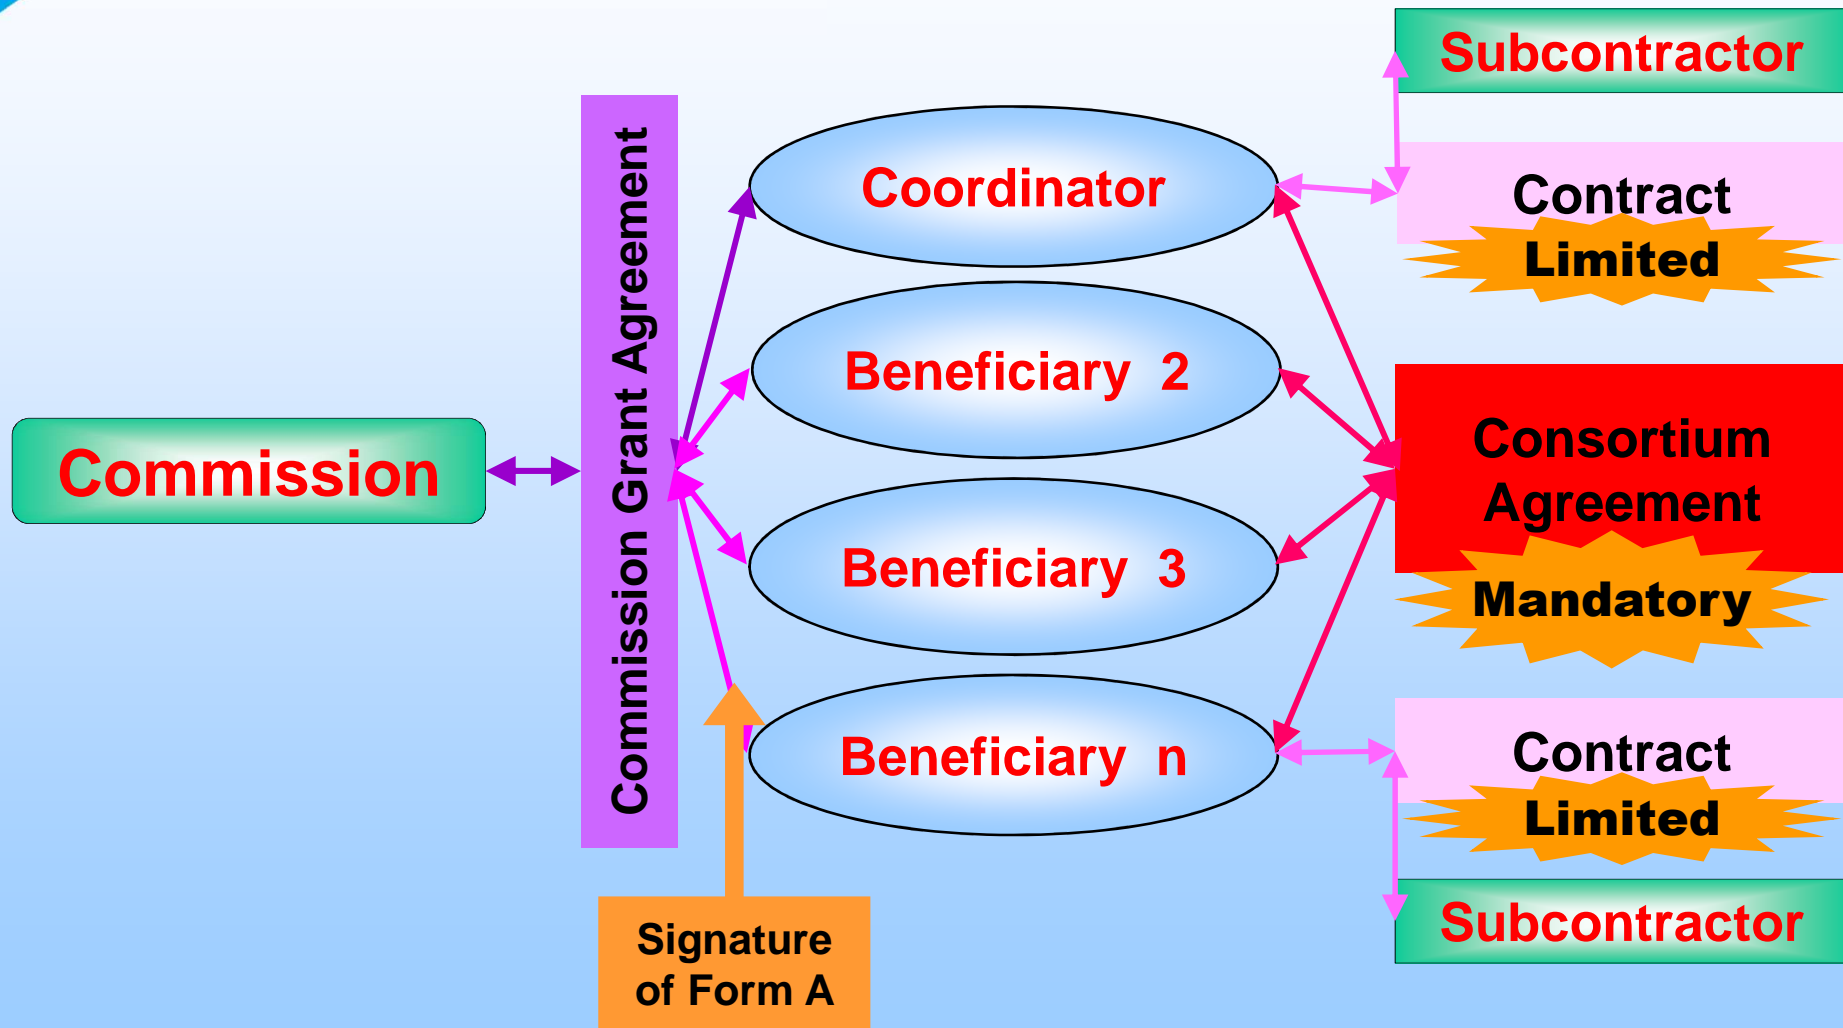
Commission

Commission Grant Agreement

Coordinator

Beneficiary 2

Beneficiary 3

Beneficiary n

Signature of Form A

Subcontractor

Contract

Limited

Consortium Agreement

Mandatory

Contract

Limited

Subcontractor